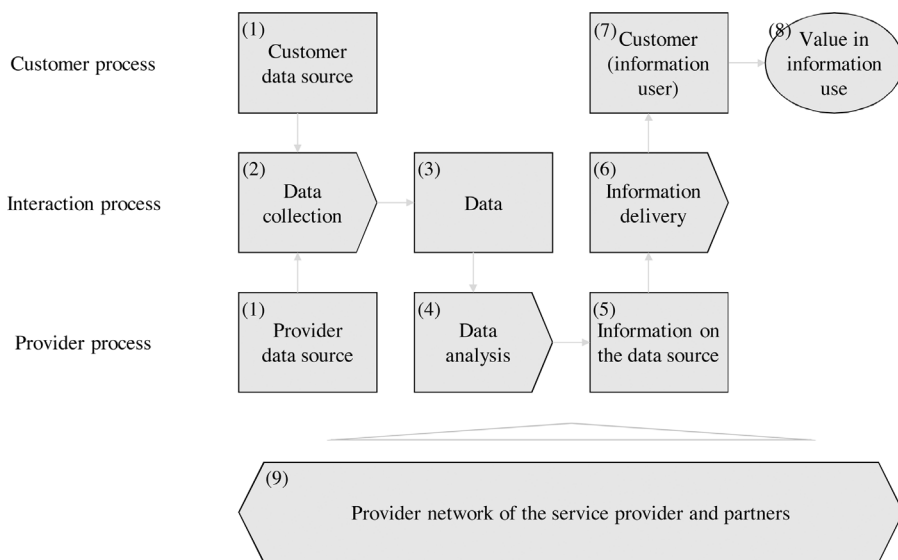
Customer process

(1) Customer data source

(7) Customer (information user)

(8) Value in information use

Interaction process

(2) Data collection

(3) Data

(6) Information delivery

Provider process

(1) Provider data source

(4) Data analysis

(5) Information on the data source

(9) Provider network of the service provider and partners